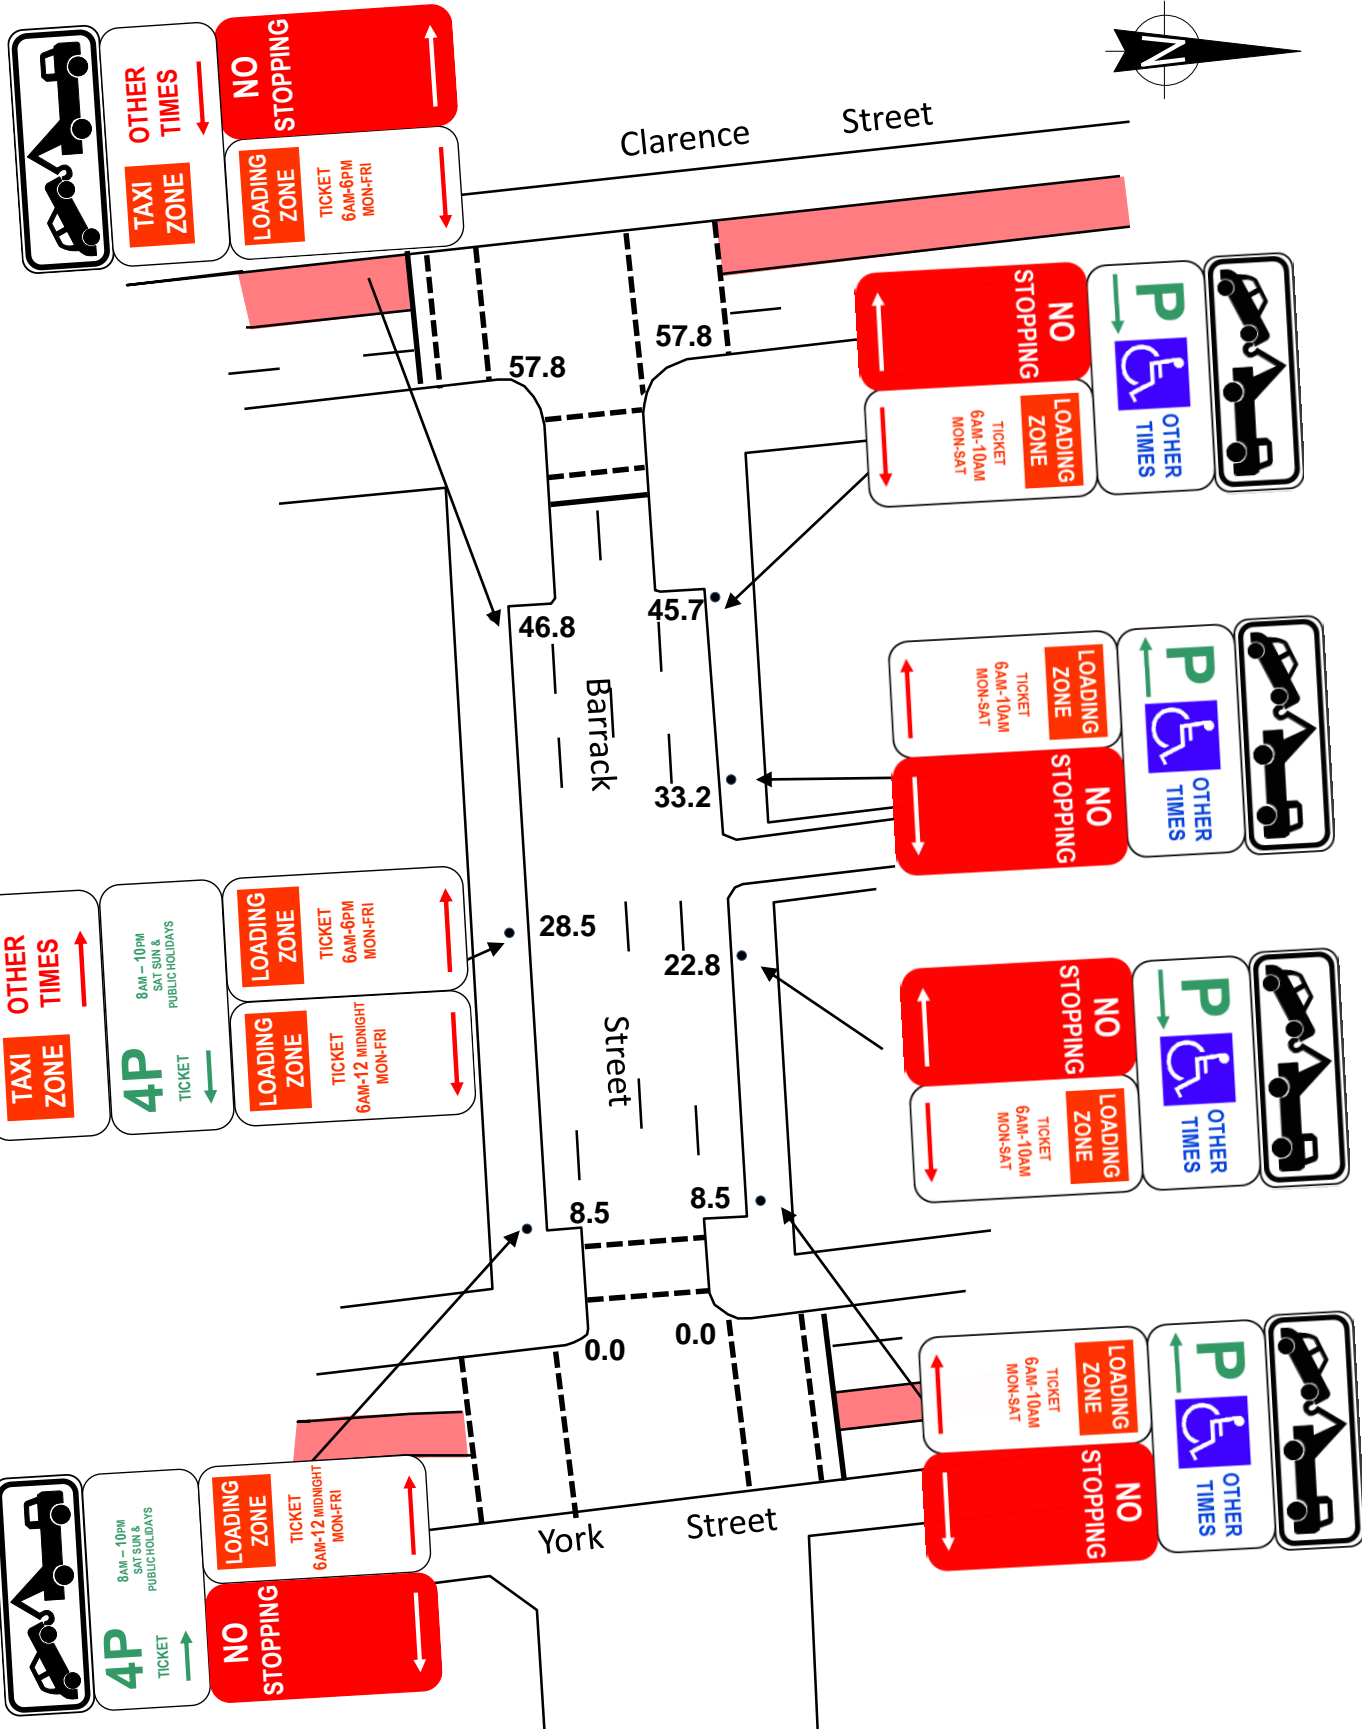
OTHER TIMES
TAXI ZONE
NO STOPPING
LOADING ZONE
TICKET 6AM-6PM MON-FRI

N

Clarence Street

57.8
57.8

NO STOPPING
LOADING ZONE
TICKET 6AM-10AM MON-SAT
P
OTHER TIMES

46.8
45.7

LOADING ZONE
TICKET 6AM-10AM MON-SAT
NO STOPPING
P
OTHER TIMES

Barrack Street

33.2

OTHER TIMES
TAXI ZONE
8AM – 10PM SAT SUN & PUBLIC HOLIDAYS
4P TICKET
LOADING ZONE
TICKET 6AM-6PM MON-FRI
LOADING ZONE
TICKET 6AM-12 MIDNIGHT MON-FRI

28.5
22.8

NO STOPPING
LOADING ZONE
TICKET 6AM-10AM MON-SAT
P
OTHER TIMES

8.5
8.5

0.0
0.0

LOADING ZONE
TICKET 6AM-10AM MON-SAT
NO STOPPING
P
OTHER TIMES

York Street

8AM – 10PM SAT SUN & PUBLIC HOLIDAYS
4P TICKET
LOADING ZONE
TICKET 6AM-12 MIDNIGHT MON-FRI
NO STOPPING